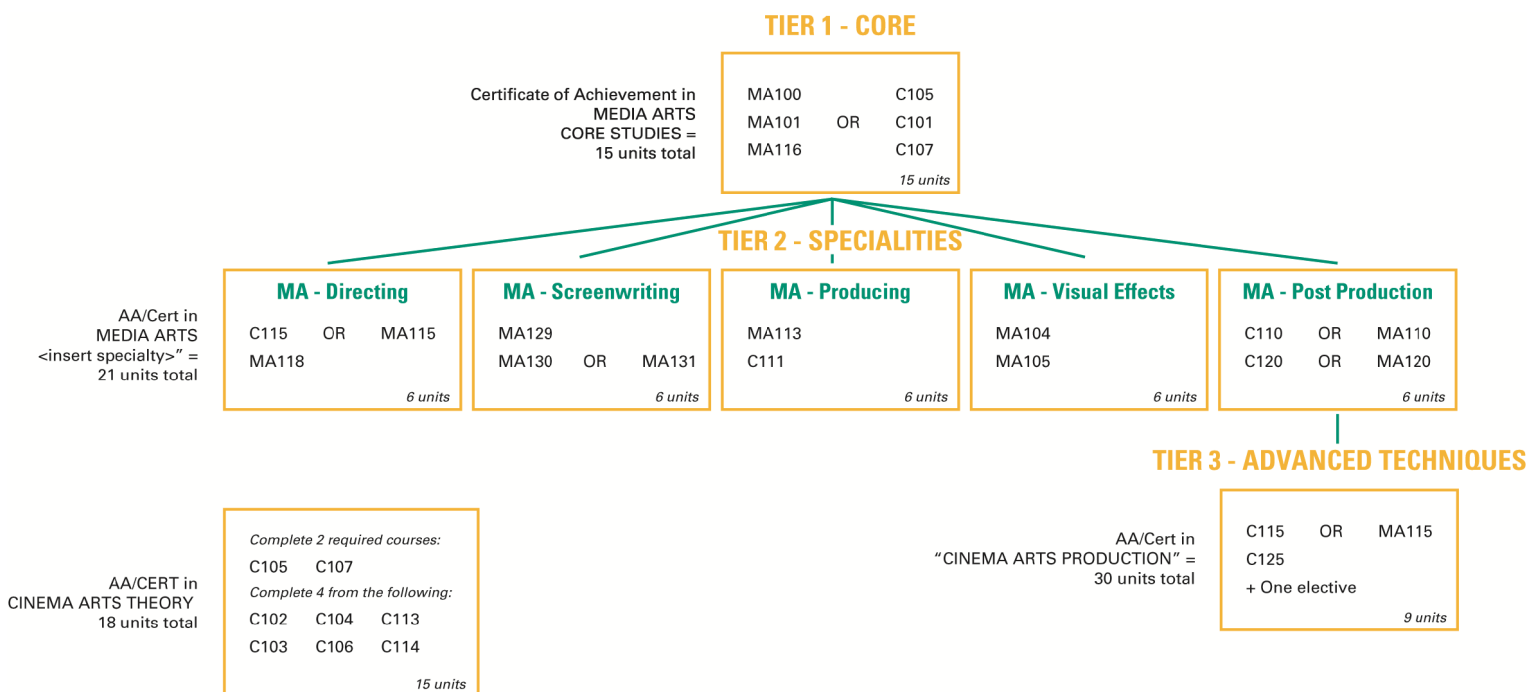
TIER 1 - CORE

Certificate of Achievement in MEDIA ARTS CORE STUDIES = 15 units total

MA100 C105
MA101 OR C101
MA116 C107
15 units

TIER 2 - SPECIALITIES

AA/Cert in MEDIA ARTS <insert specialty>" = 21 units total

MA - Directing
C115 OR MA115
MA118
6 units

MA - Screenwriting
MA129
MA130 OR MA131
6 units

MA - Producing
MA113
C111
6 units

MA - Visual Effects
MA104
MA105
6 units

MA - Post Production
C110 OR MA110
C120 OR MA120
6 units

TIER 3 - ADVANCED TECHNIQUES

AA/Cert in "CINEMA ARTS PRODUCTION" = 30 units total

C115 OR MA115
C125
+ One elective
9 units

AA/CERT in CINEMA ARTS THEORY 18 units total

Complete 2 required courses:
C105 C107
Complete 4 from the following:
C102 C104 C113
C103 C106 C114
15 units